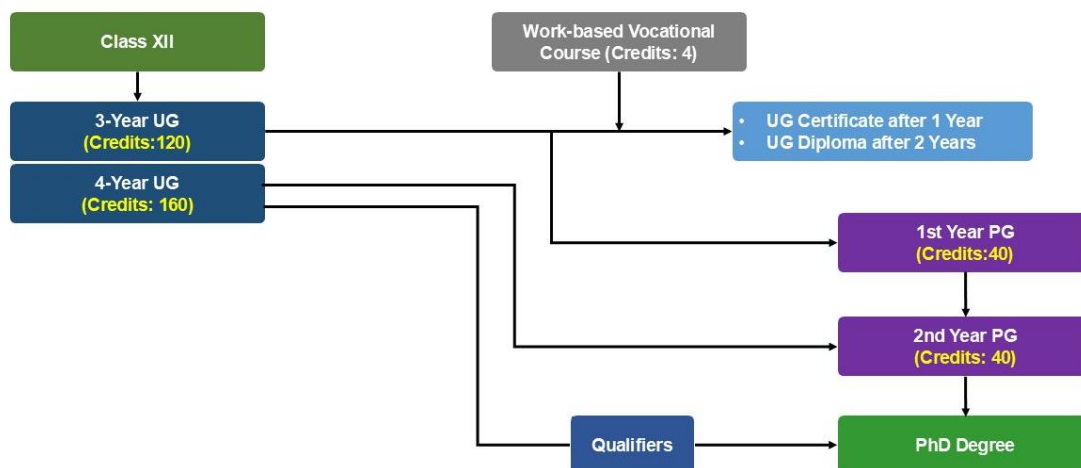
Class XII

Work-based Vocational Course (Credits: 4)

3-Year UG
(Credits:120)

• UG Certificate after 1 Year
• UG Diploma after 2 Years

4-Year UG
(Credits: 160)

1st Year PG
(Credits:40)

2nd Year PG
(Credits: 40)

Qualifiers

PhD Degree